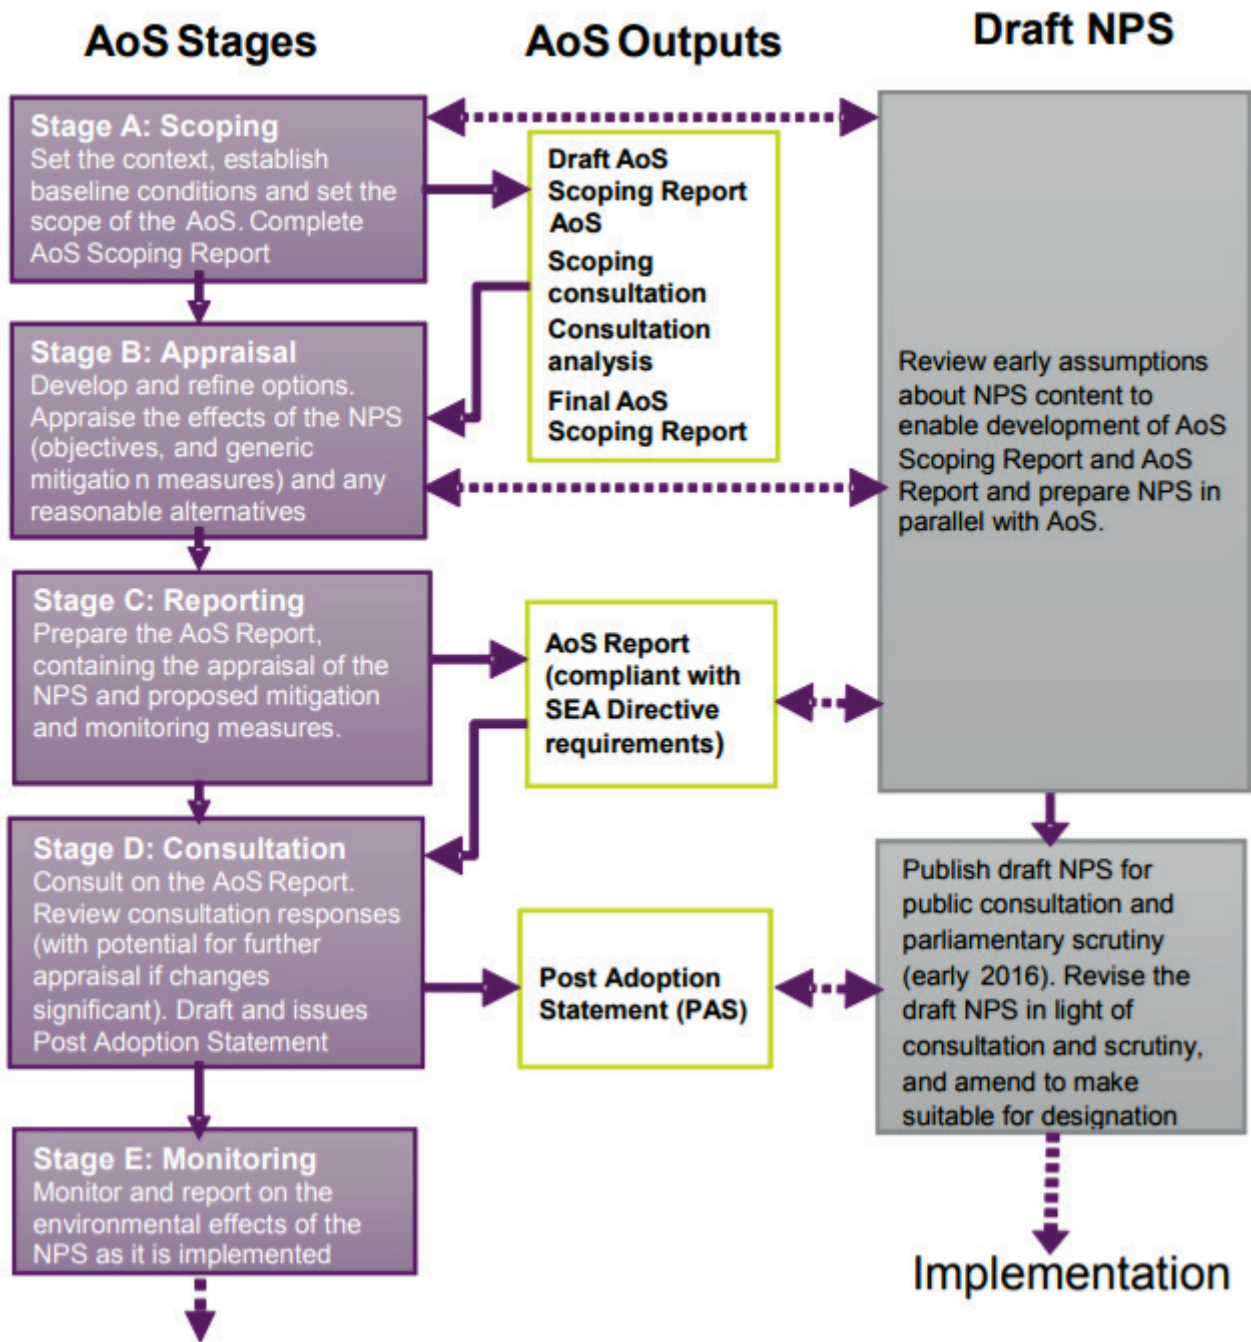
AoS Stages

AoS Outputs

Draft NPS

Stage A: Scoping
Set the context, establish baseline conditions and set the scope of the AoS. Complete AoS Scoping Report

Draft AoS Scoping Report AoS

Scoping consultation

Consultation analysis

Final AoS Scoping Report

Stage B: Appraisal
Develop and refine options. Appraise the effects of the NPS (objectives, and generic mitigatio n measures) and any reasonable alternatives

Review early assumptions about NPS content to enable development of AoS Scoping Report and AoS Report and prepare NPS in parallel with AoS.

Stage C: Reporting
Prepare the AoS Report, containing the appraisal of the NPS and proposed mitigation and monitoring measures.

AoS Report (compliant with SEA Directive requirements)

Stage D: Consultation
Consult on the AoS Report. Review consultation responses (with potential for further appraisal if changes significant). Draft and issues Post Adoption Statement

Post Adoption Statement (PAS)

Publish draft NPS for public consultation and parliamentary scrutiny (early 2016). Revise the draft NPS in light of consultation and scrutiny, and amend to make suitable for designation

Stage E: Monitoring
Monitor and report on the environmental effects of the NPS as it is implemented

Implementation